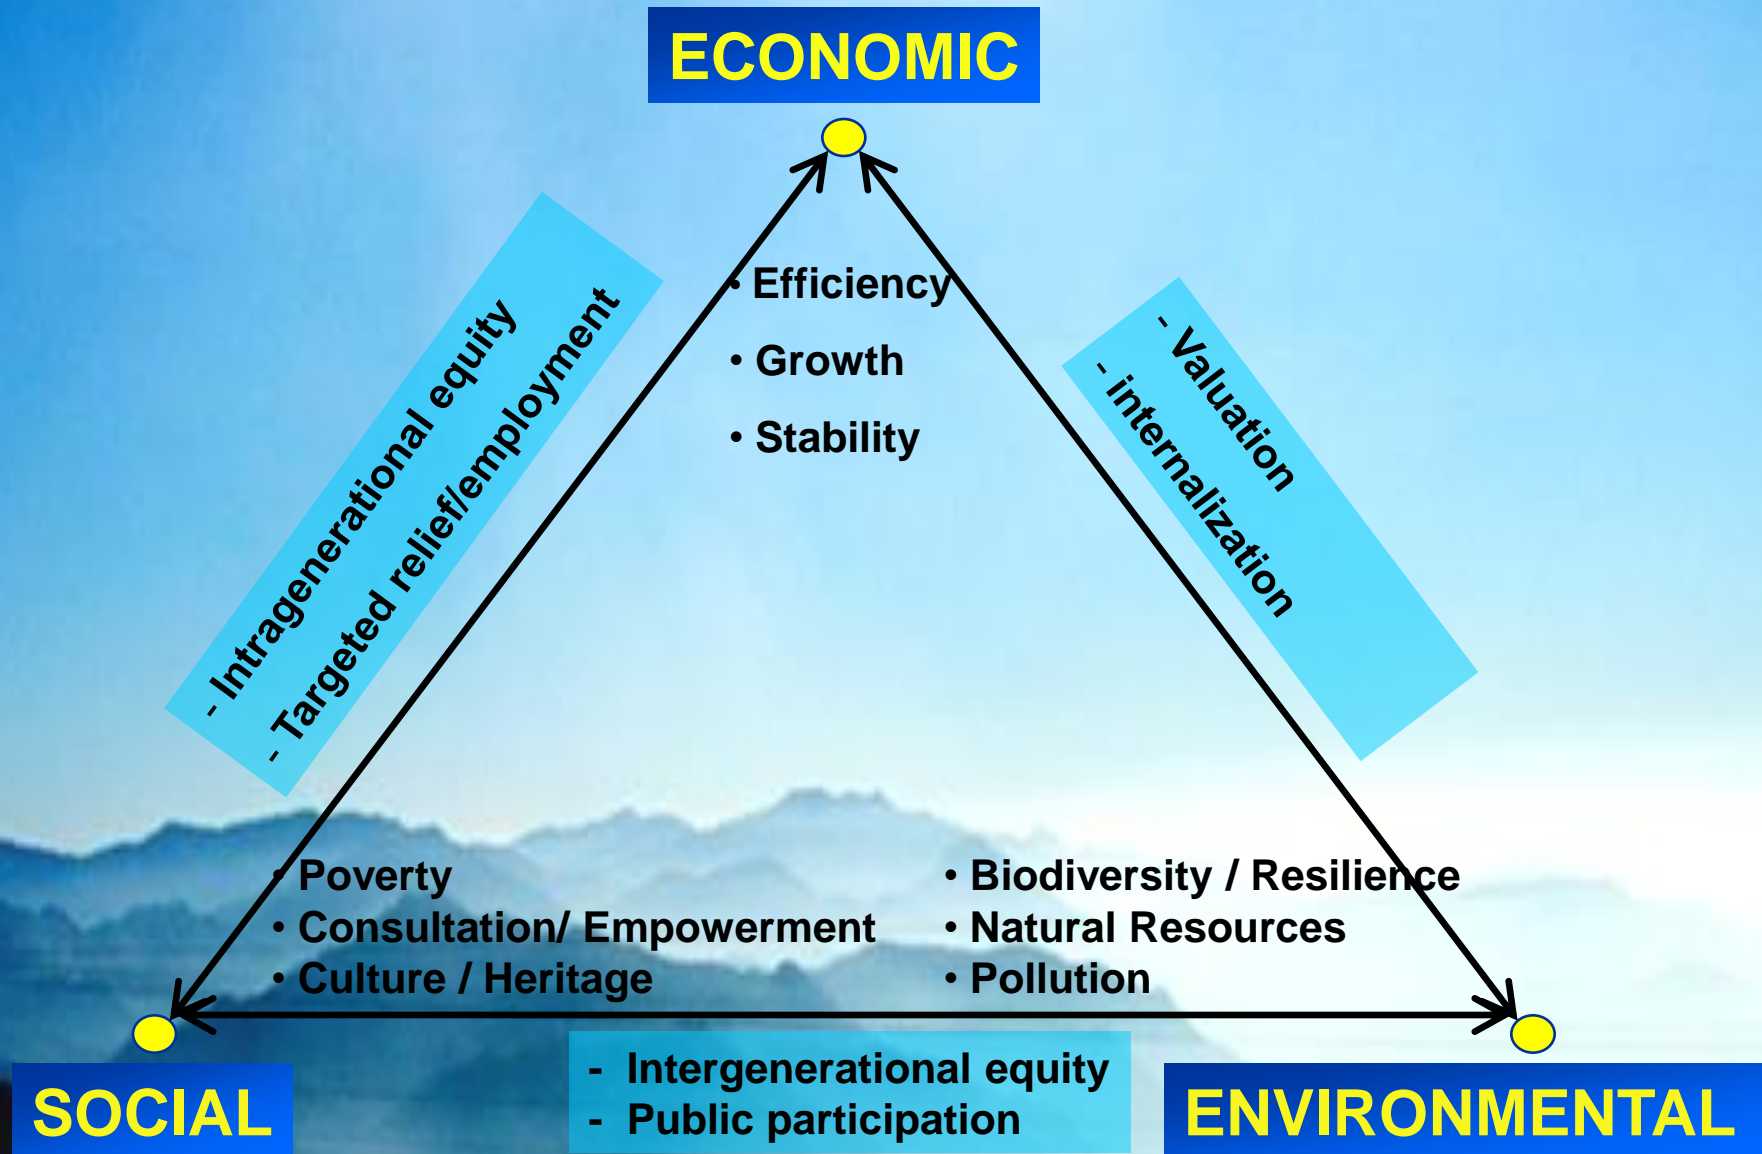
ECONOMIC

• Efficiency
• Growth
• Stability

- Intragenerational equity
- Targeted relief/employment

- Valuation
- internalization

• Poverty
• Consultation/ Empowerment
• Culture / Heritage

• Biodiversity / Resilience
• Natural Resources
• Pollution

SOCIAL

- Intergenerational equity
- Public participation

ENVIRONMENTAL